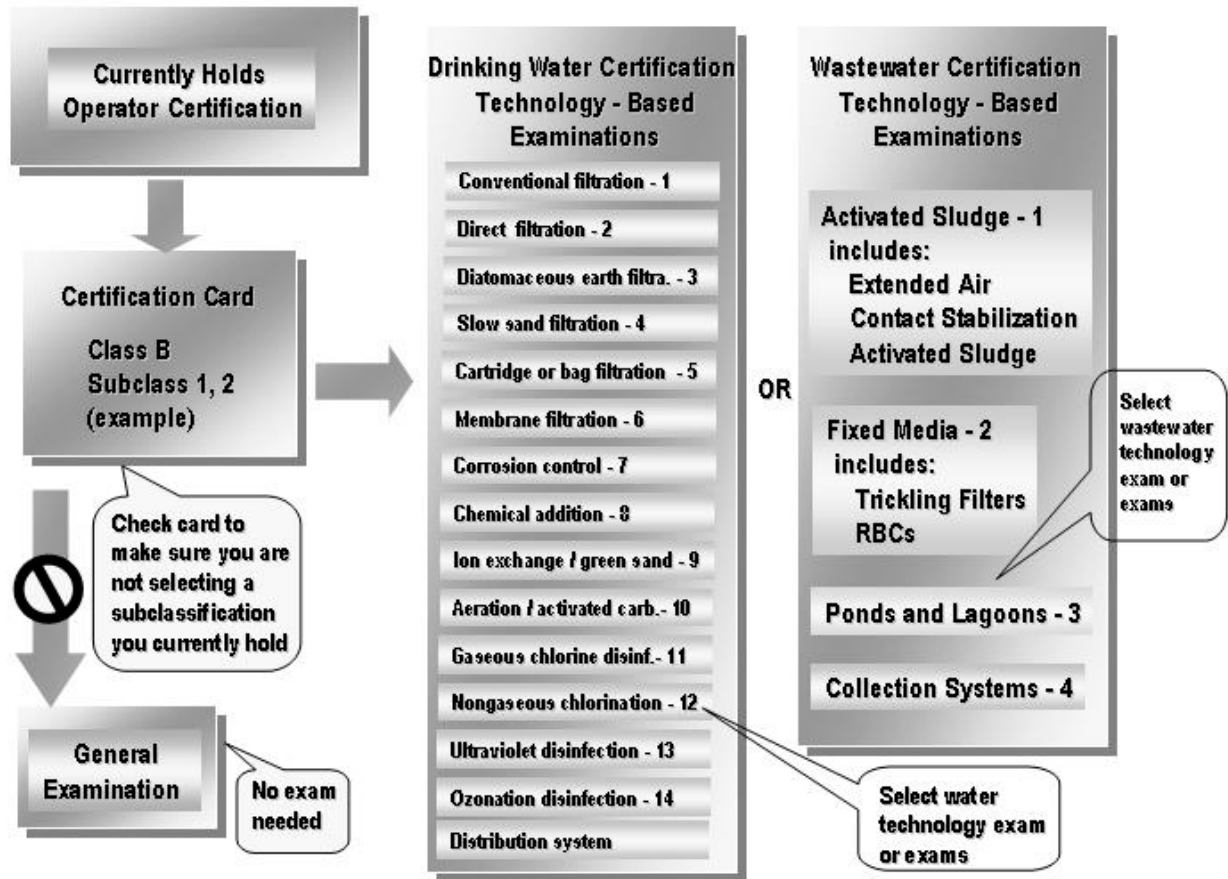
Currently Holds Operator Certification

Certification Card

Class B
Subclass 1, 2
(example)

Check card to make sure you are not selecting a subclassification you currently hold

General Examination

No exam needed

Drinking Water Certification Technology - Based Examinations

Conventional filtration - 1

Direct filtration - 2

Diatomaceous earth filtra. - 3

Slow sand filtration - 4

Cartridge or bag filtration - 5

Membrane filtration - 6

Corrosion control - 7

Chemical addition - 8

Ion exchange / green sand - 9

Aeration / activated carb.- 10

Gaseous chlorine disinf.- 11

Nongaseous chlorination - 12

Ultraviolet disinfection - 13

Ozonation disinfection - 14

Distribution system

Select water technology exam or exams

OR

Wastewater Certification Technology - Based Examinations

Activated Sludge - 1
includes:
Extended Air
Contact Stabilization
Activated Sludge

Fixed Media - 2
includes:
Trickling Filters
RBCs

Select wastewater technology exam or exams

Ponds and Lagoons - 3

Collection Systems - 4